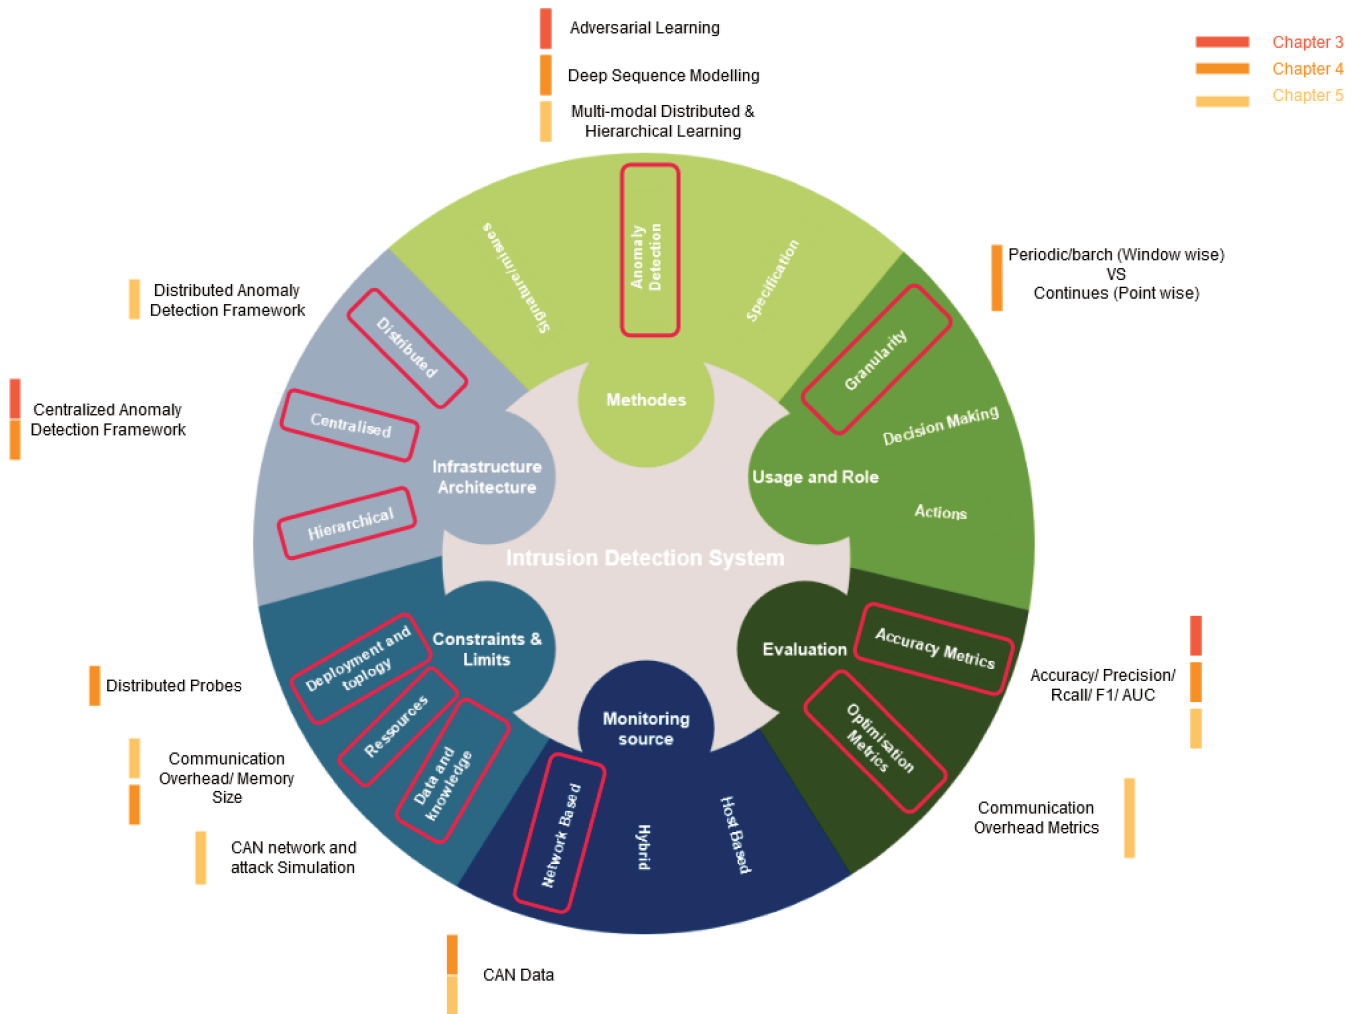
Adversarial Learning

Deep Sequence Modelling

Multi-modal Distributed & Hierarchical Learning

Chapter 3

Chapter 4

Chapter 5

Signature/misuse

Anomaly Detection

Specification

Periodic/barch (Window wise) VS Continues (Point wise)

Distributed Anomaly Detection Framework

Distributed

Granularity

Methodes

Centralized Anomaly Detection Framework

Centralised

Decision Making

Infrastructure Architecture

Usage and Role

Actions

Hierarchical

Intrusion Detection System

Constraints & Limits

Evaluation

Accuracy Metrics

Deployment and toplogy

Accuracy/ Precision/ Rcall/ F1/ AUC

Distributed Probes

Ressources

Monitoring source

Optimisation Metrics

Data and knowledge

Communication Overhead/ Memory Size

Network Based

Hybrid

Host Based

Communication Overhead Metrics

CAN network and attack Simulation

CAN Data